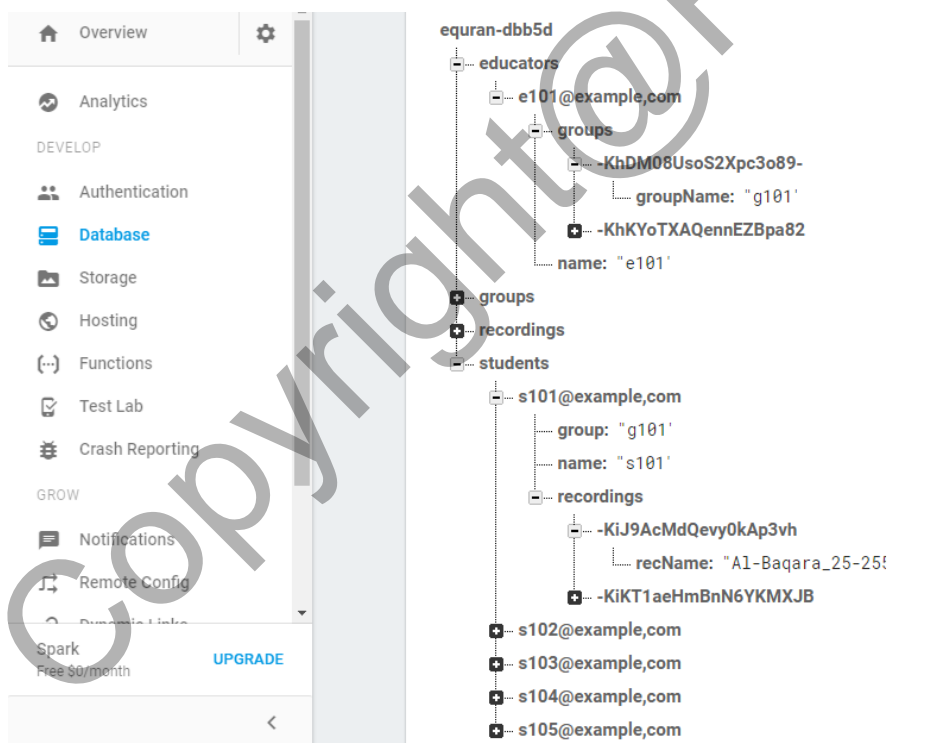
Overview

Analytics

DEVELOP

Authentication

Database

Storage

Hosting

Functions

Test Lab

Crash Reporting

GROW

Notifications

Remote Config

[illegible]

Spark
Free $0/month

UPGRADE

Copyright@

equran-dbb5d
educators
e101@example,com
groups
-KhDM08UsoS2Xpc3o89-
groupName: "g101"
-KhKYoTXAQennEZBpa82
name: "e101"
groups
recordings
students
s101@example,com
group: "g101"
name: "s101"
recordings
-KiJ9AcMdQevy0kAp3vh
recName: "Al-Baqara_25-25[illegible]
-KiKT1aeHmBnN6YKMXJB
s102@example,com
s103@example,com
s104@example,com
s105@example,com